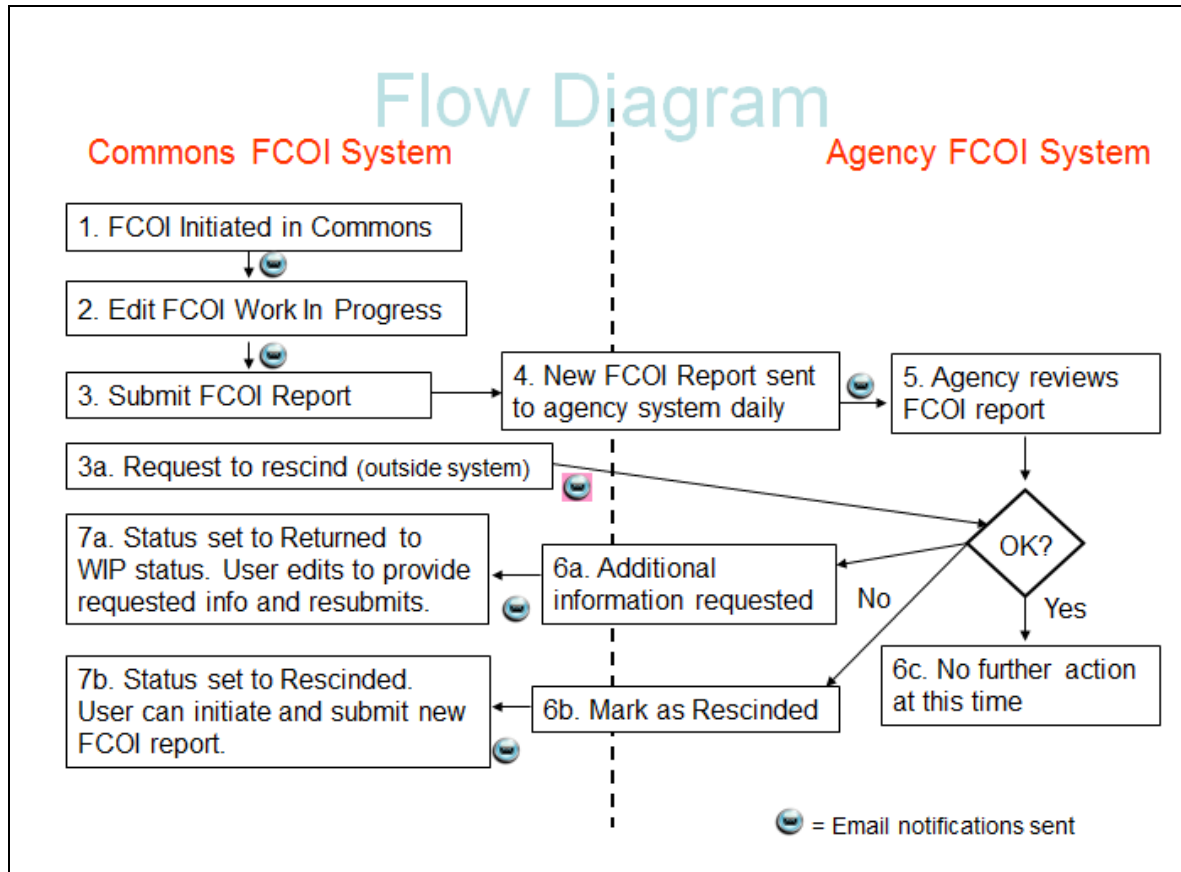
Flow Diagram

Commons FCOI System

Agency FCOI System

1. FCOI Initiated in Commons

2. Edit FCOI Work In Progress

3. Submit FCOI Report

4. New FCOI Report sent to agency system daily

5. Agency reviews FCOI report

3a. Request to rescind (outside system)

OK?

7a. Status set to Returned to WIP status. User edits to provide requested info and resubmits.

6a. Additional information requested

No

Yes

6c. No further action at this time

7b. Status set to Rescinded. User can initiate and submit new FCOI report.

6b. Mark as Rescinded

= Email notifications sent